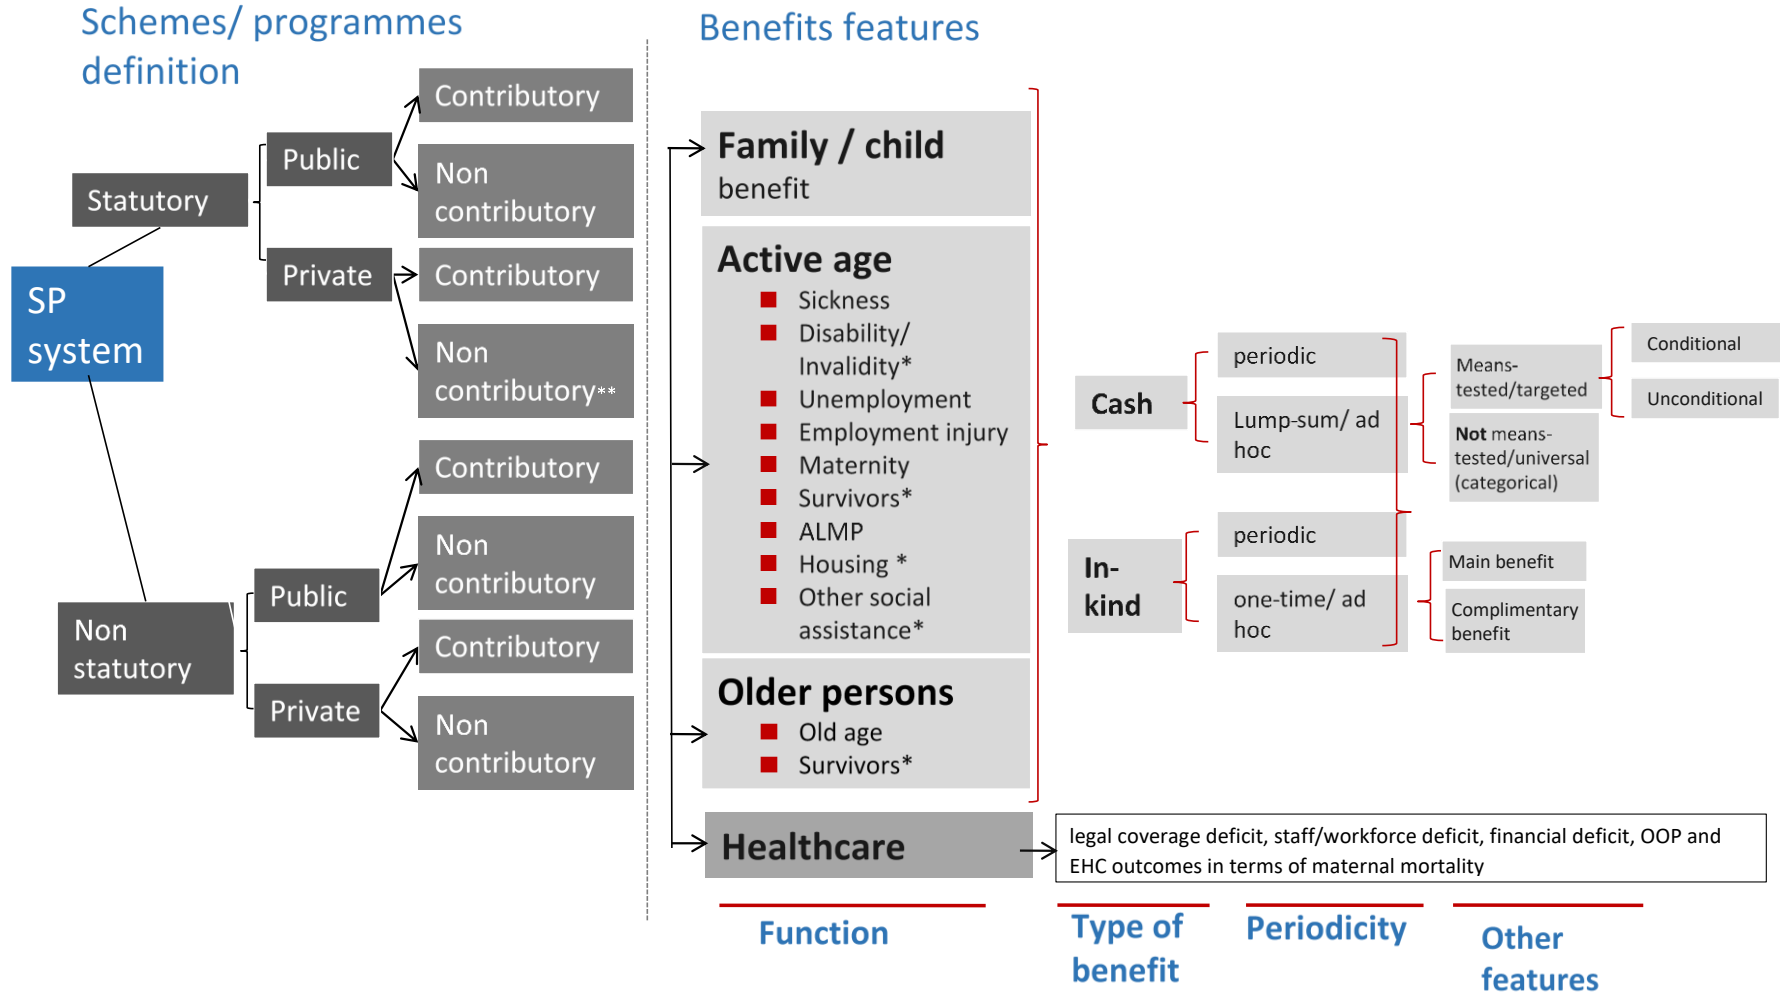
Schemes/ programmes definition

SP system

Statutory

Public

Contributory

Non contributory

Private

Contributory

Non contributory**

Non statutory

Public

Contributory

Non contributory

Private

Contributory

Non contributory

Benefits features

Family / child benefit

Active age
- Sickness
- Disability/ Invalidity*
- Unemployment
- Employment injury
- Maternity
- Survivors*
- ALMP
- Housing *
- Other social assistance*

Older persons
- Old age
- Survivors*

Healthcare

legal coverage deficit, staff/workforce deficit, financial deficit, OOP and EHC outcomes in terms of maternal mortality

Cash

periodic

Lump-sum/ ad hoc

In-kind

periodic

one-time/ ad hoc

Means-tested/targeted

Not means-tested/universal (categorical)

Conditional

Unconditional

Main benefit

Complimentary benefit

Function

Type of benefit

Periodicity

Other features